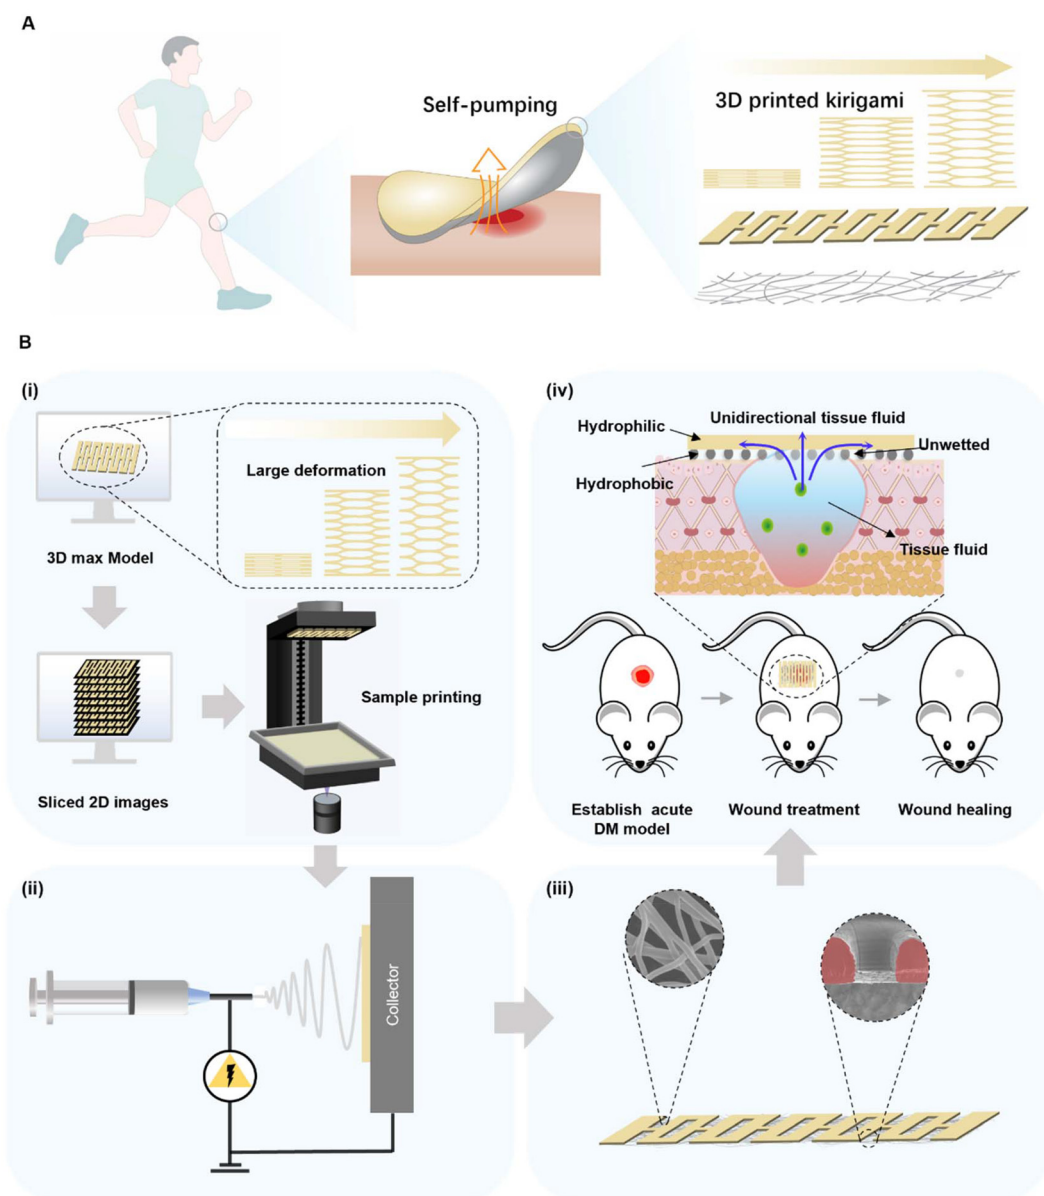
A

Self-pumping

3D printed kirigami

B

(i)

Large deformation

3D max Model

Sample printing

Sliced 2D images

(iv)

Unidirectional tissue fluid

Hydrophilic

Unwetted

Hydrophobic

Tissue fluid

Establish acute DM model

Wound treatment

Wound healing

(ii)

Collector

(iii)